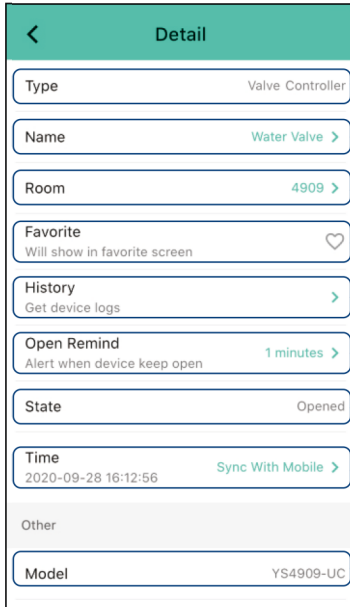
Detail

Type Valve Controller

Name Water Valve >

Room 4909 >

Favorite
Will show in favorite screen

History
Get device logs >

Open Remind
Alert when device keep open 1 minutes >

State Opened

Time
2020-09-28 16:12:56 Sync With Mobile >

Other

Model YS4909-UC